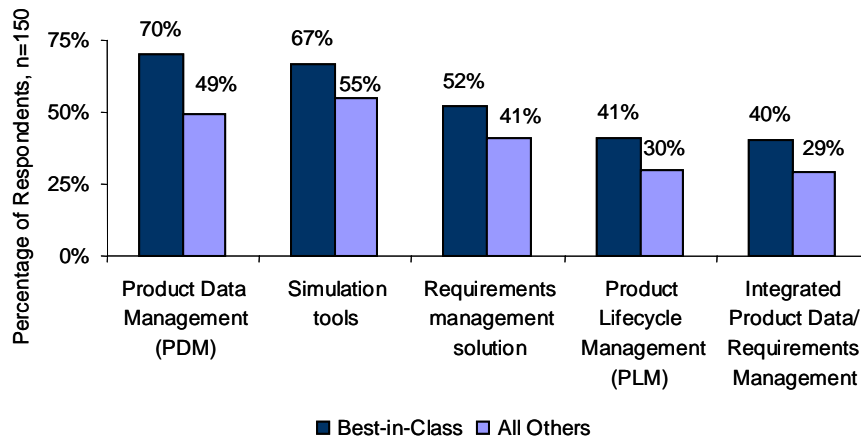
Percentage of Respondents, n=150

75%
50%
25%
0%

70%
49%
67%
55%
52%
41%
41%
30%
40%
29%

Product Data Management (PDM)

Simulation tools

Requirements management solution

Product Lifecycle Management (PLM)

Integrated Product Data/ Requirements Management

Best-in-Class
All Others